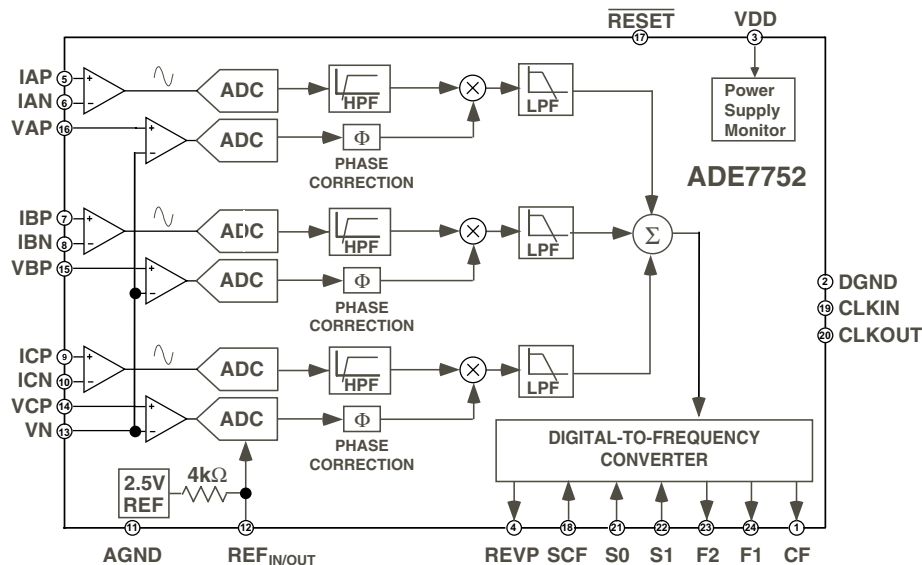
$\overline{RESET}$
17
VDD
3

IAP 5
IAN 6
VAP 16

+
−
ADC
HPF
LPF
ADC
Φ
PHASE CORRECTION

Power Supply Monitor

ADE7752

IBP 7
IBN 8
VBP 15

ADC
HPF
LPF
ADC
Φ
PHASE CORRECTION
Σ

2 DGND
19 CLKIN
20 CLKOUT

ICP 9
ICN 10
VCP 14
VN 13

ADC
HPF
LPF
ADC
Φ
PHASE CORRECTION

2.5V REF
4kΩ

DIGITAL-TO-FREQUENCY CONVERTER

11
12
4
18
21
22
23
24
1

AGND
REF$_{IN/OUT}$
REVP
SCF
S0
S1
F2
F1
CF